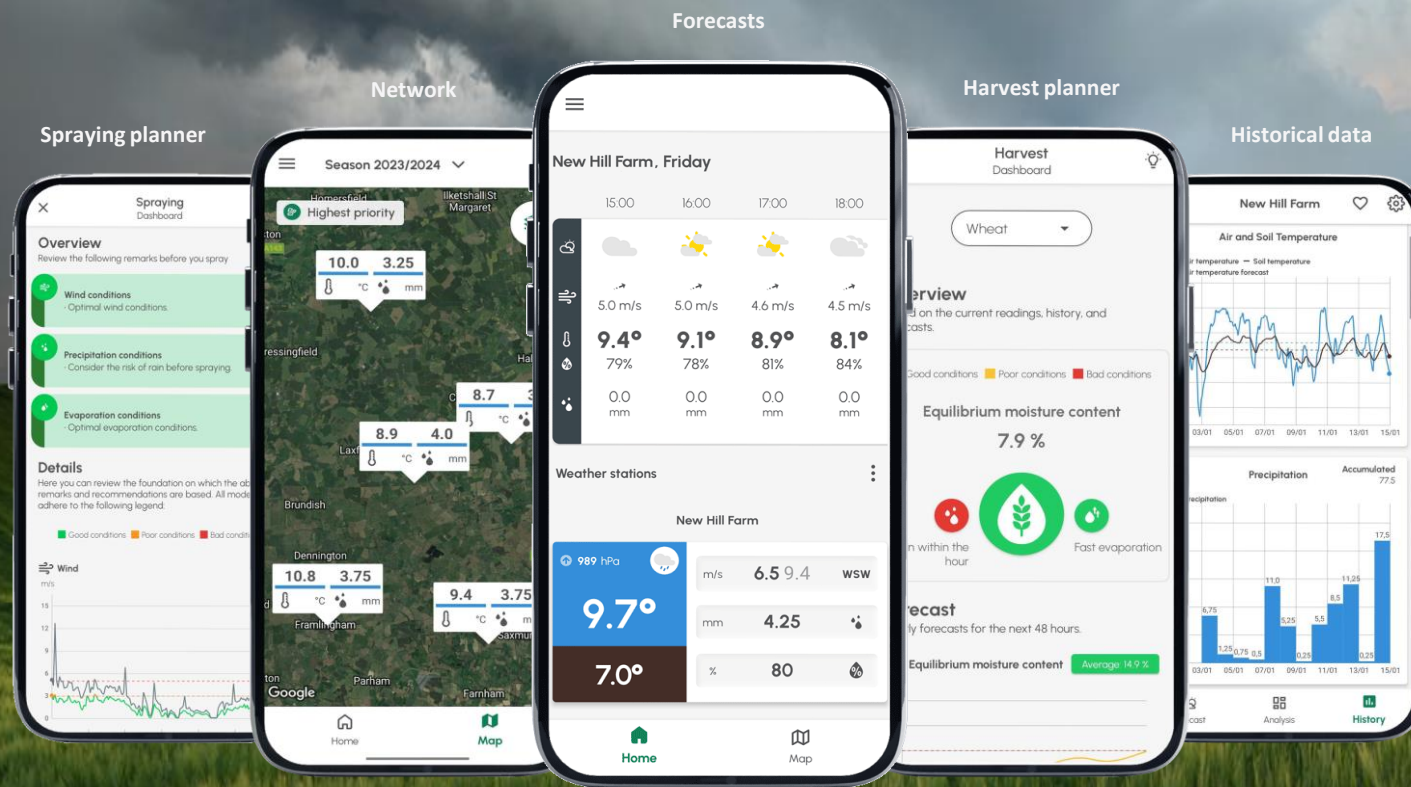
Forecasts

Network

Harvest planner

Spraying planner

Historical data

Spraying
Dashboard

Overview
Review the following remarks before you spray

Wind conditions
· Optimal wind conditions.

Precipitation conditions
· Consider the risk of rain before spraying.

Evaporation conditions
· Optimal evaporation conditions.

Details
Here you can review the foundation on which the ab remarks and recommendations are based. All mode adhere to the following legend:

Good conditions Poor conditions Bad condi

Wind
m/s
15
12
9
6
3

Season 2023/2024

Highest priority

Homersfield
Ilketshall St Margaret
ton

10.0 3.25
°C mm

ressingfield

8.7
°C

8.9 4.0
°C mm

Laxf

Hal

Brundish

Dennington

10.8 3.75
°C mm

9.4 3.75
°C

Framlingham
Saxmu

Parham
Farnham

Google

Home
Map

New Hill Farm, Friday

15:00 16:00 17:00 18:00

5.0 m/s 5.0 m/s 4.6 m/s 4.5 m/s

9.4° 9.1° 8.9° 8.1°
79% 78% 81% 84%

0.0 mm 0.0 mm 0.0 mm 0.0 mm

Weather stations

New Hill Farm

989 hPa

9.7°

7.0°

m/s 6.5 9.4 WSW

mm 4.25

% 80

Home
Map

Harvest
Dashboard

Wheat

erview
d on the current readings, history, and casts.

Good conditions Poor conditions Bad conditions

Equilibrium moisture content

7.9 %

n within the hour

Fast evaporation

recast
ly forecasts for the next 48 hours.

Equilibrium moisture content
Average: 14.9 %

New Hill Farm

Air and Soil Temperature
ir temperature — Soil temperature
ir temperature forecast

03/01 05/01 07/01 09/01 11/01 13/01 15/01

Precipitation
Accumulated
77.5
recipitation

6.75
1.25 0.75 0.5
11.0
5.25
0.25
5.5
8.5
11.25
0.25
17.5

03/01 05/01 07/01 09/01 11/01 13/01 15/01

cast
Analysis
History